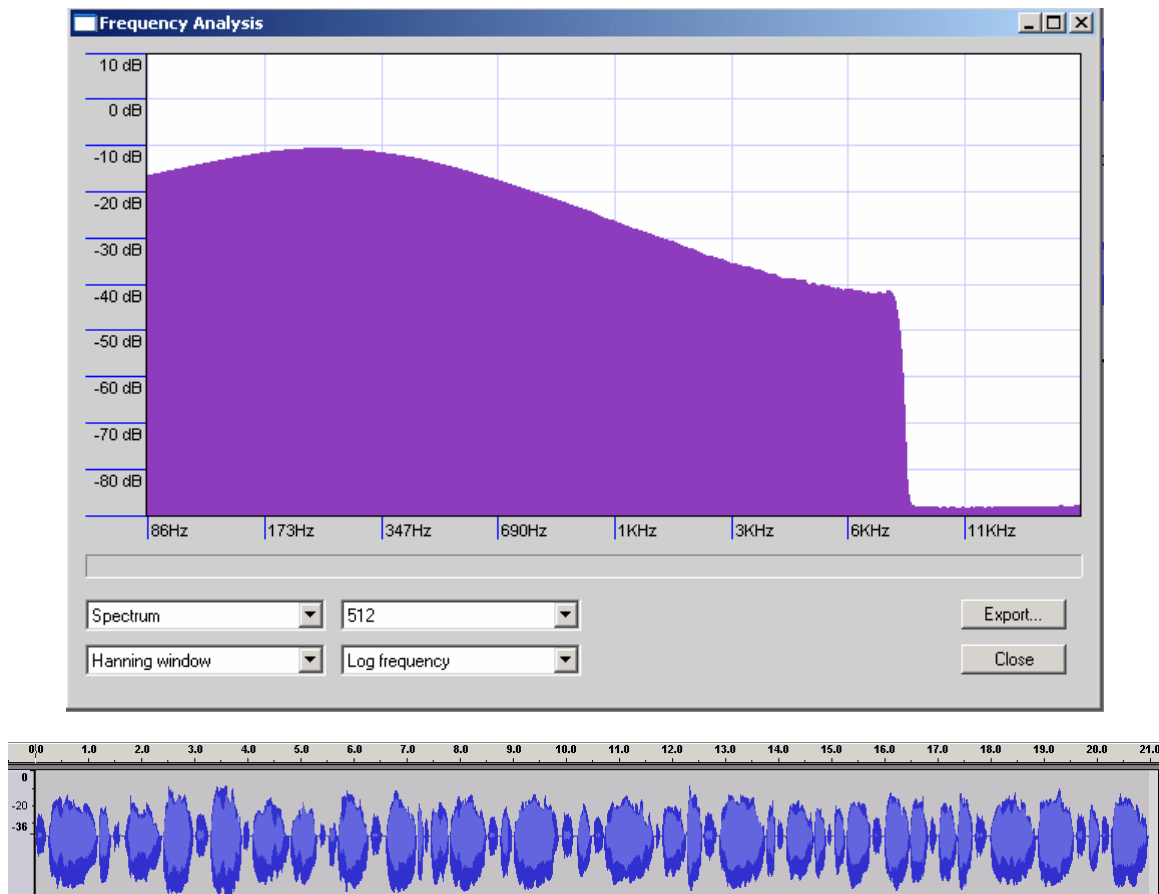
Frequency Analysis

10 dB
0 dB
-10 dB
-20 dB
-30 dB
-40 dB
-50 dB
-60 dB
-70 dB
-80 dB

86Hz
173Hz
347Hz
690Hz
1KHz
3KHz
6KHz
11KHz

Spectrum
512
Export...
Hanning window
Log frequency
Close

0.0
1.0
2.0
3.0
4.0
5.0
6.0
7.0
8.0
9.0
10.0
11.0
12.0
13.0
14.0
15.0
16.0
17.0
18.0
19.0
20.0
21.0

0
-20
-36